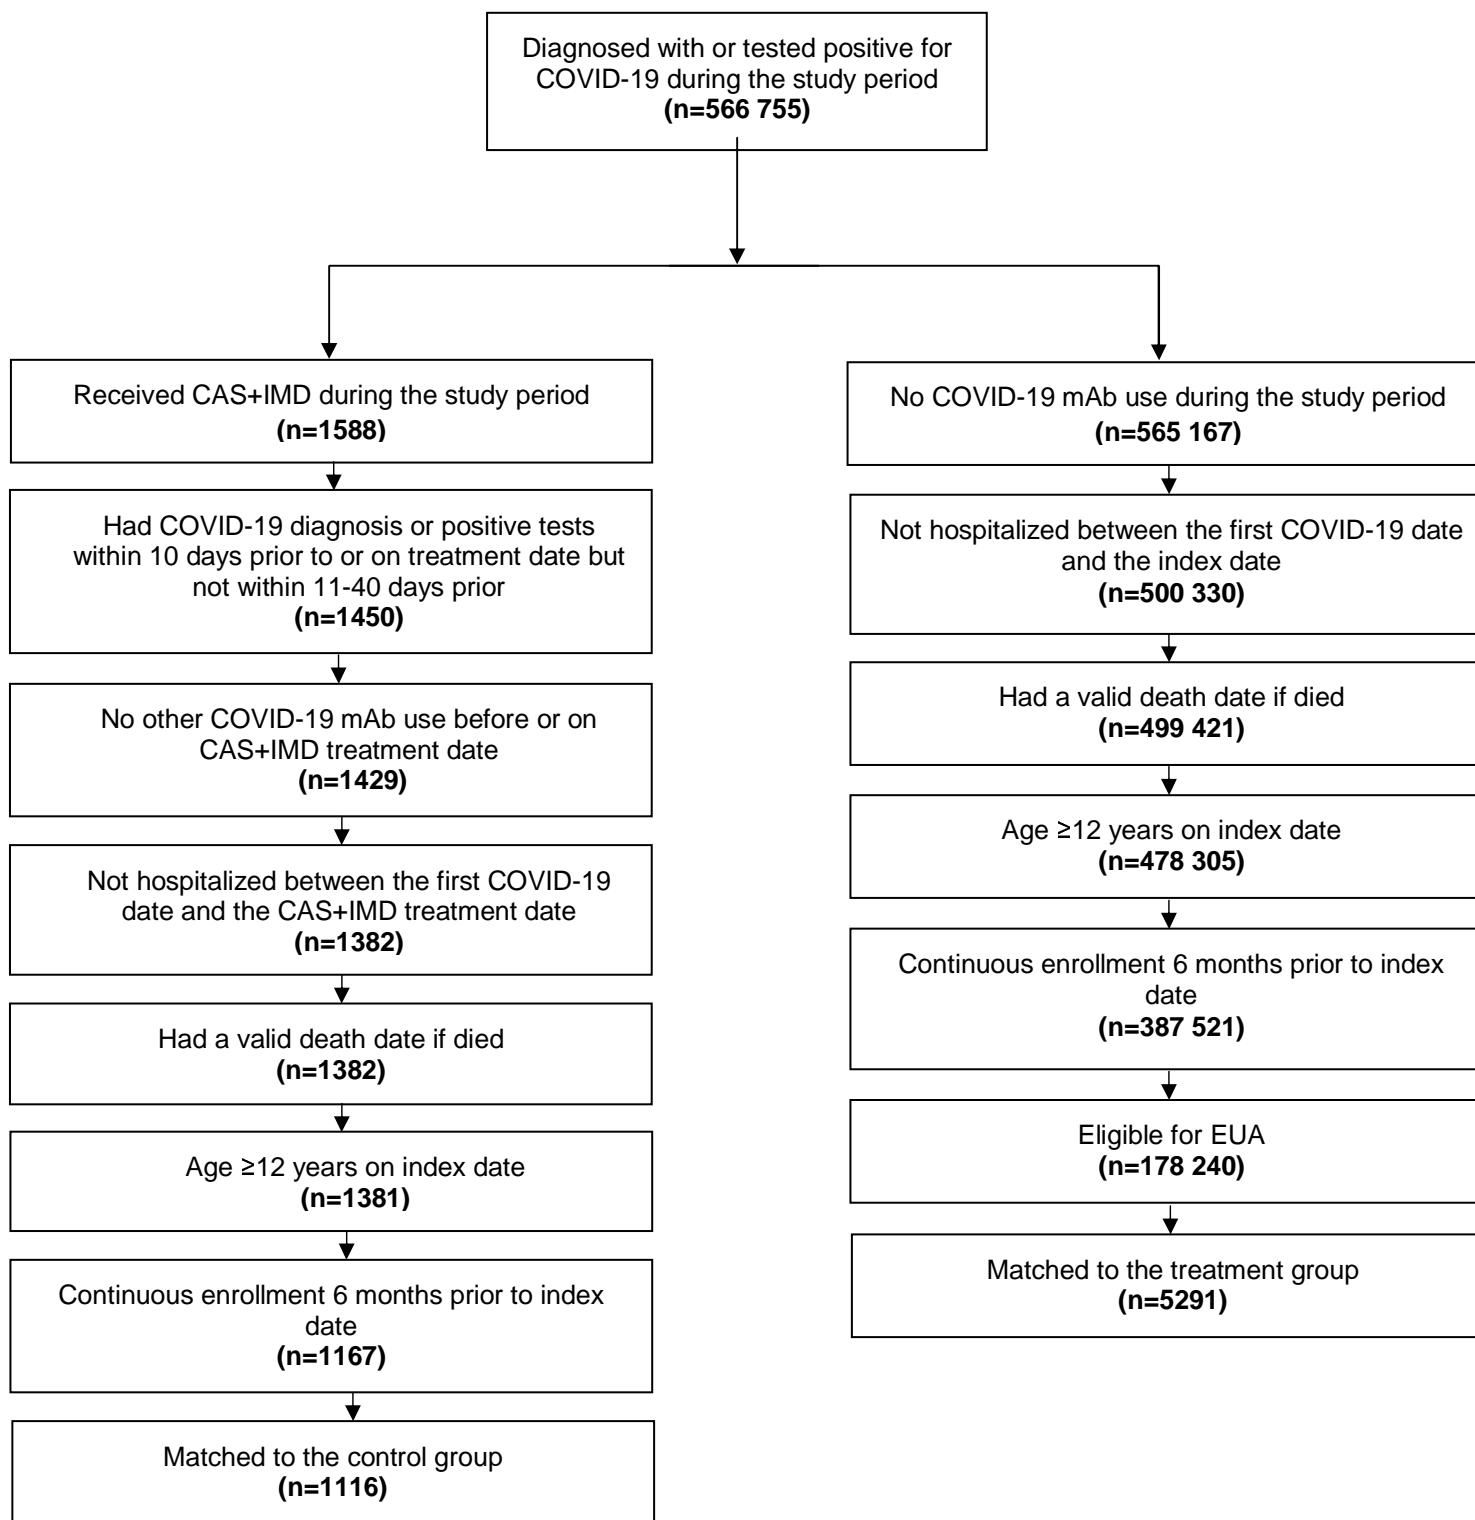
Diagnosed with or tested positive for COVID-19 during the study period
**(n=566 755)**

Received CAS+IMD during the study period
**(n=1588)**

Had COVID-19 diagnosis or positive tests within 10 days prior to or on treatment date but not within 11-40 days prior
**(n=1450)**

No other COVID-19 mAb use before or on CAS+IMD treatment date
**(n=1429)**

Not hospitalized between the first COVID-19 date and the CAS+IMD treatment date
**(n=1382)**

Had a valid death date if died
**(n=1382)**

Age ≥12 years on index date
**(n=1381)**

Continuous enrollment 6 months prior to index date
**(n=1167)**

Matched to the control group
**(n=1116)**

No COVID-19 mAb use during the study period
**(n=565 167)**

Not hospitalized between the first COVID-19 date and the index date
**(n=500 330)**

Had a valid death date if died
**(n=499 421)**

Age ≥12 years on index date
**(n=478 305)**

Continuous enrollment 6 months prior to index date
**(n=387 521)**

Eligible for EUA
**(n=178 240)**

Matched to the treatment group
**(n=5291)**